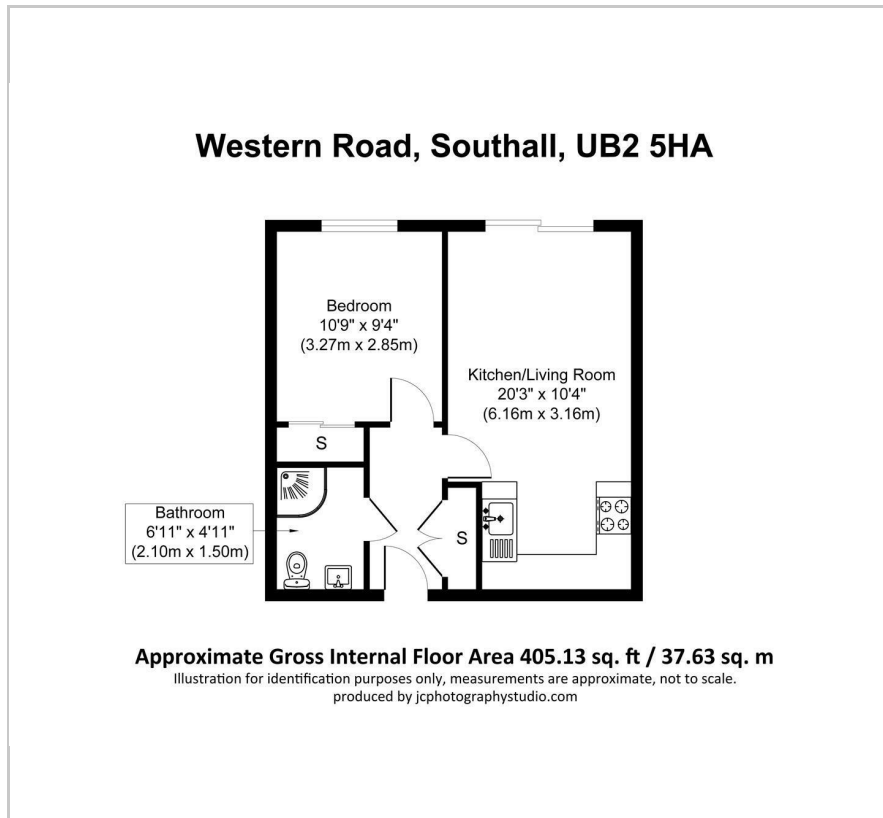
Western Road, Southall, UB2 5HA

Bedroom
10'9" x 9'4"
(3.27m x 2.85m)

Kitchen/Living Room
20'3" x 10'4"
(6.16m x 3.16m)

S

Bathroom
6'11" x 4'11"
(2.10m x 1.50m)

S

Approximate Gross Internal Floor Area 405.13 sq. ft / 37.63 sq. m
Illustration for identification purposes only, measurements are approximate, not to scale.
produced by jcphotographystudio.com